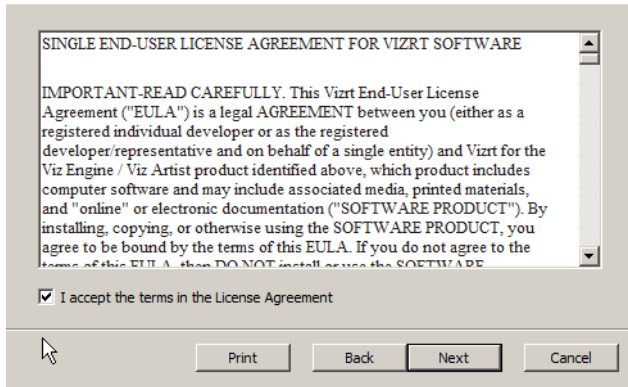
SINGLE END-USER LICENSE AGREEMENT FOR VIZRT SOFTWARE

IMPORTANT-READ CAREFULLY. This Vizrt End-User License Agreement ("EULA") is a legal AGREEMENT between you (either as a registered individual developer or as the registered developer/representative and on behalf of a single entity) and Vizrt for the Viz Engine / Viz Artist product identified above, which product includes computer software and may include associated media, printed materials, and "online" or electronic documentation ("SOFTWARE PRODUCT"). By installing, copying, or otherwise using the SOFTWARE PRODUCT, you agree to be bound by the terms of this EULA. If you do not agree to the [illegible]

I accept the terms in the License Agreement

Print Back Next Cancel